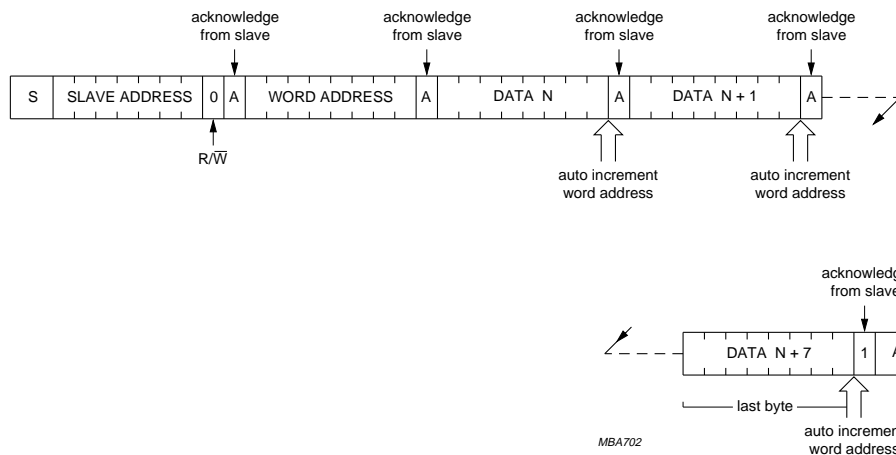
acknowledge from slave

acknowledge from slave

acknowledge from slave

acknowledge from slave

| S | SLAVE ADDRESS | 0 | A | WORD ADDRESS | A | DATA N | A | DATA N + 1 | A |
|---|---|---|---|---|---|---|---|---|---|

R/$\overline{W}$

auto increment word address

auto increment word address

acknowledg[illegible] from slave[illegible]

| DATA N + 7 | 1 | A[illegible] |
|---|---|---|

last byte

auto incremen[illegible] word address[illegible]

MBA702